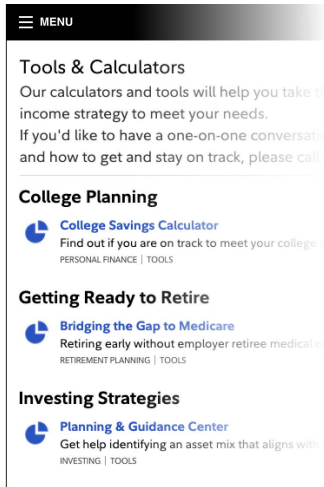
MENU

Tools & Calculators

Our calculators and tools will help you take t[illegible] income strategy to meet your needs. If you'd like to have a one-on-one conversat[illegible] and how to get and stay on track, please call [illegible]

College Planning

College Savings Calculator
Find out if you are on track to meet your college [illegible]
PERSONAL FINANCE | TOOLS

Getting Ready to Retire

Bridging the Gap to Medicare
Retiring early without employer retiree medical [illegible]
RETIREMENT PLANNING | TOOLS

Investing Strategies

Planning & Guidance Center
Get help identifying an asset mix that aligns with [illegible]
INVESTING | TOOLS